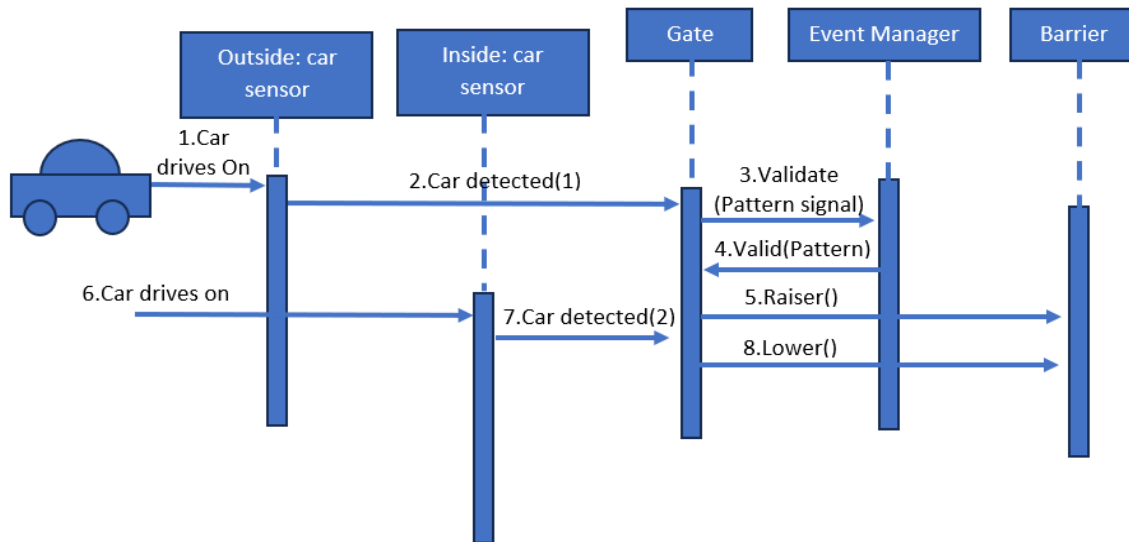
Outside: car sensor

Inside: car sensor

Gate

Event Manager

Barrier

1.Car drives On

2.Car detected(1)

3.Validate (Pattern signal)

4.Valid(Pattern)

6.Car drives on

5.Raiser()

7.Car detected(2)

8.Lower()